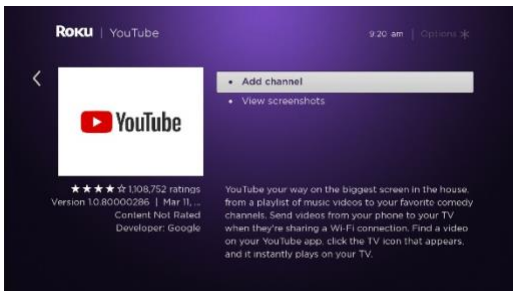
Roku | YouTube

9:20 am | Options ✳

<

YouTube

• Add channel
• View screenshots

★★★★☆ 1,108,752 ratings
Version 1.0.80000286 | Mar 11, ...
Content Not Rated
Developer: Google

YouTube your way on the biggest screen in the house, from a playlist of music videos to your favorite comedy channels. Send videos from your phone to your TV when they're sharing a Wi-Fi connection. Find a video on your YouTube app, click the TV icon that appears, and it instantly plays on your TV.